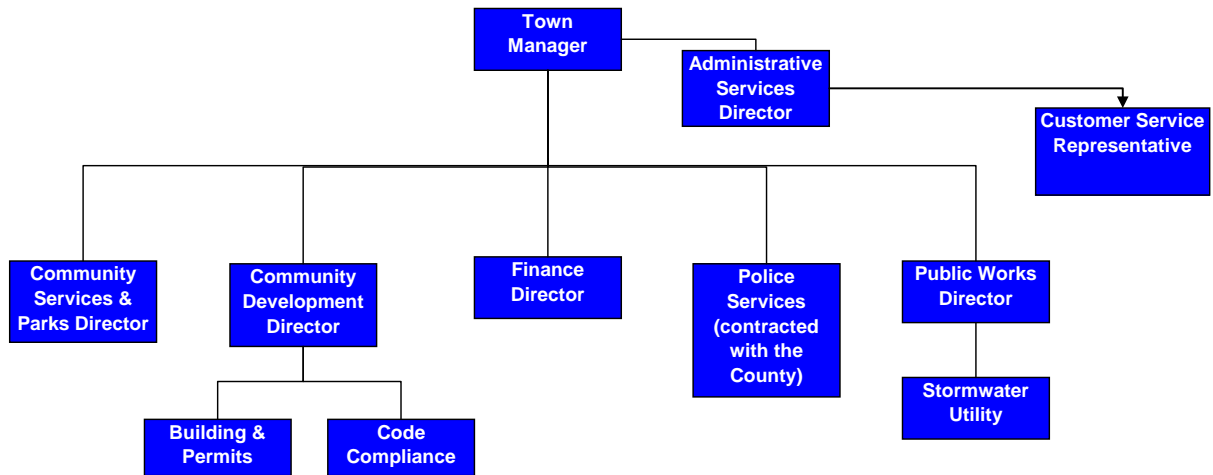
Town Manager

Administrative Services Director

Customer Service Representative

Community Services & Parks Director

Community Development Director

Finance Director

Police Services (contracted with the County)

Public Works Director

Building & Permits

Code Compliance

Stormwater Utility